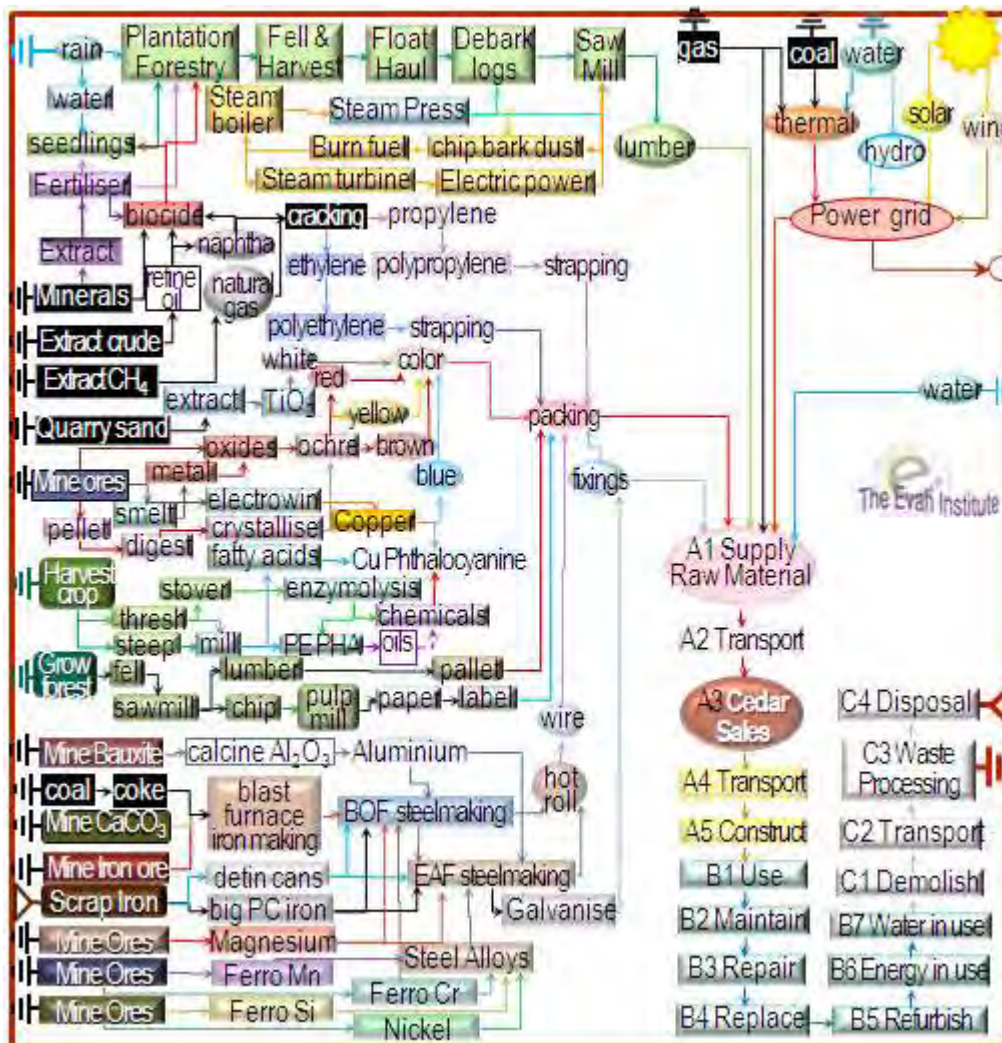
rain
Plantation Forestry
Fell & Harvest
Float Haul
Debark logs
Saw Mill
gas
coal
water
solar
wind
water
seedlings
Steam boiler
Steam Press
lumber
thermal
hydro
Burn fuel
chip bark dust
Fertiliser
Steam turbine
Electric power
Power grid
biocide
cracking
propylene
Extract
naphtha
refine oil
natural gas
ethylene
polypropylene
strapping
Minerals
Extract crude
polyethylene
strapping
white
color
Extract $CH_4$
extract
$TiO_2$
red
yellow
water
Quarry sand
packing
oxides
ochre
brown
Mine ores
metal
blue
fixings
smelt
electrowin
The Evan Institute
pellet
crystallise
Copper
digest
fatty acids
Cu Phthalocyanine
A1 Supply Raw Material
Harvest crop
stover
enzymolysis
thresh
chemicals
steep
mill
PEPHA
oils
A2 Transport
Grow forest
fell
lumber
pallet
sawmill
chip
pulp mill
paper
label
A3 Cedar Sales
C4 Disposal
wire
Mine Bauxite
calcine $Al_2O_3$
Aluminium
C3 Waste Processing
coal
coke
blast furnace iron making
hot roll
Mine $CaCO_3$
BOF steelmaking
A4 Transport
A5 Construct
C2 Transport
Mine Iron ore
detin cans
EAF steelmaking
B1 Use
C1 Demolish
Scrap Iron
big PC iron
Galvanise
B2 Maintain
B7 Water in use
Mine Ores
Magnesium
Steel Alloys
B3 Repair
B6 Energy in use
Mine Ores
Ferro Mn
Mine Ores
Ferro Si
Ferro Cr
Nickel
B4 Replace
B5 Refurbish